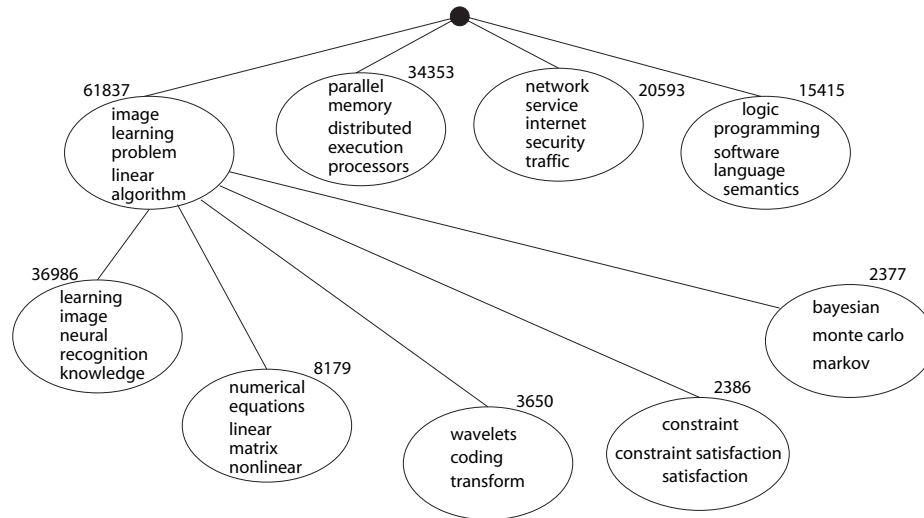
61837
image
learning
problem
linear
algorithm

34353
parallel
memory
distributed
execution
processors

20593
network
service
internet
security
traffic

15415
logic
programming
software
language
semantics

36986
learning
image
neural
recognition
knowledge

8179
numerical
equations
linear
matrix
nonlinear

3650
wavelets
coding
transform

2386
constraint
constraint satisfaction
satisfaction

2377
bayesian
monte carlo
markov